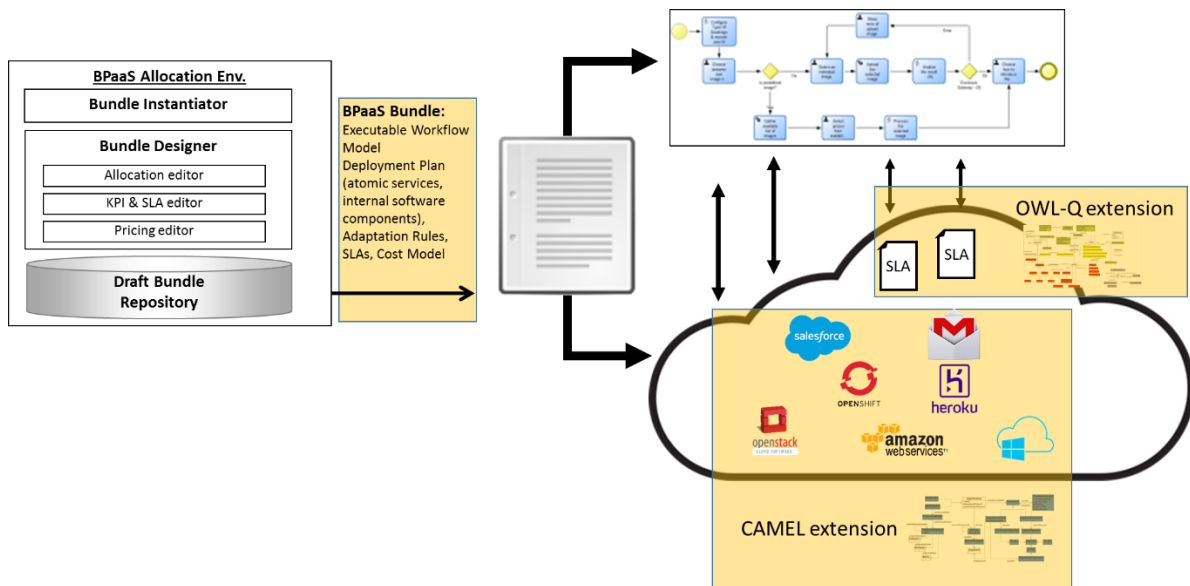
BPaaS Allocation Env.

Bundle Instantiator

Bundle Designer

Allocation editor

KPI & SLA editor

Pricing editor

Draft Bundle Repository

BPaaS Bundle:
Executable Workflow Model
Deployment Plan (atomic services, internal software components),
Adaptation Rules, SLAs, Cost Model

OWL-Q extension

SLA

SLA

salesforce

OPENSHIFT

heroku

openstack

amazon web services

CAMEL extension